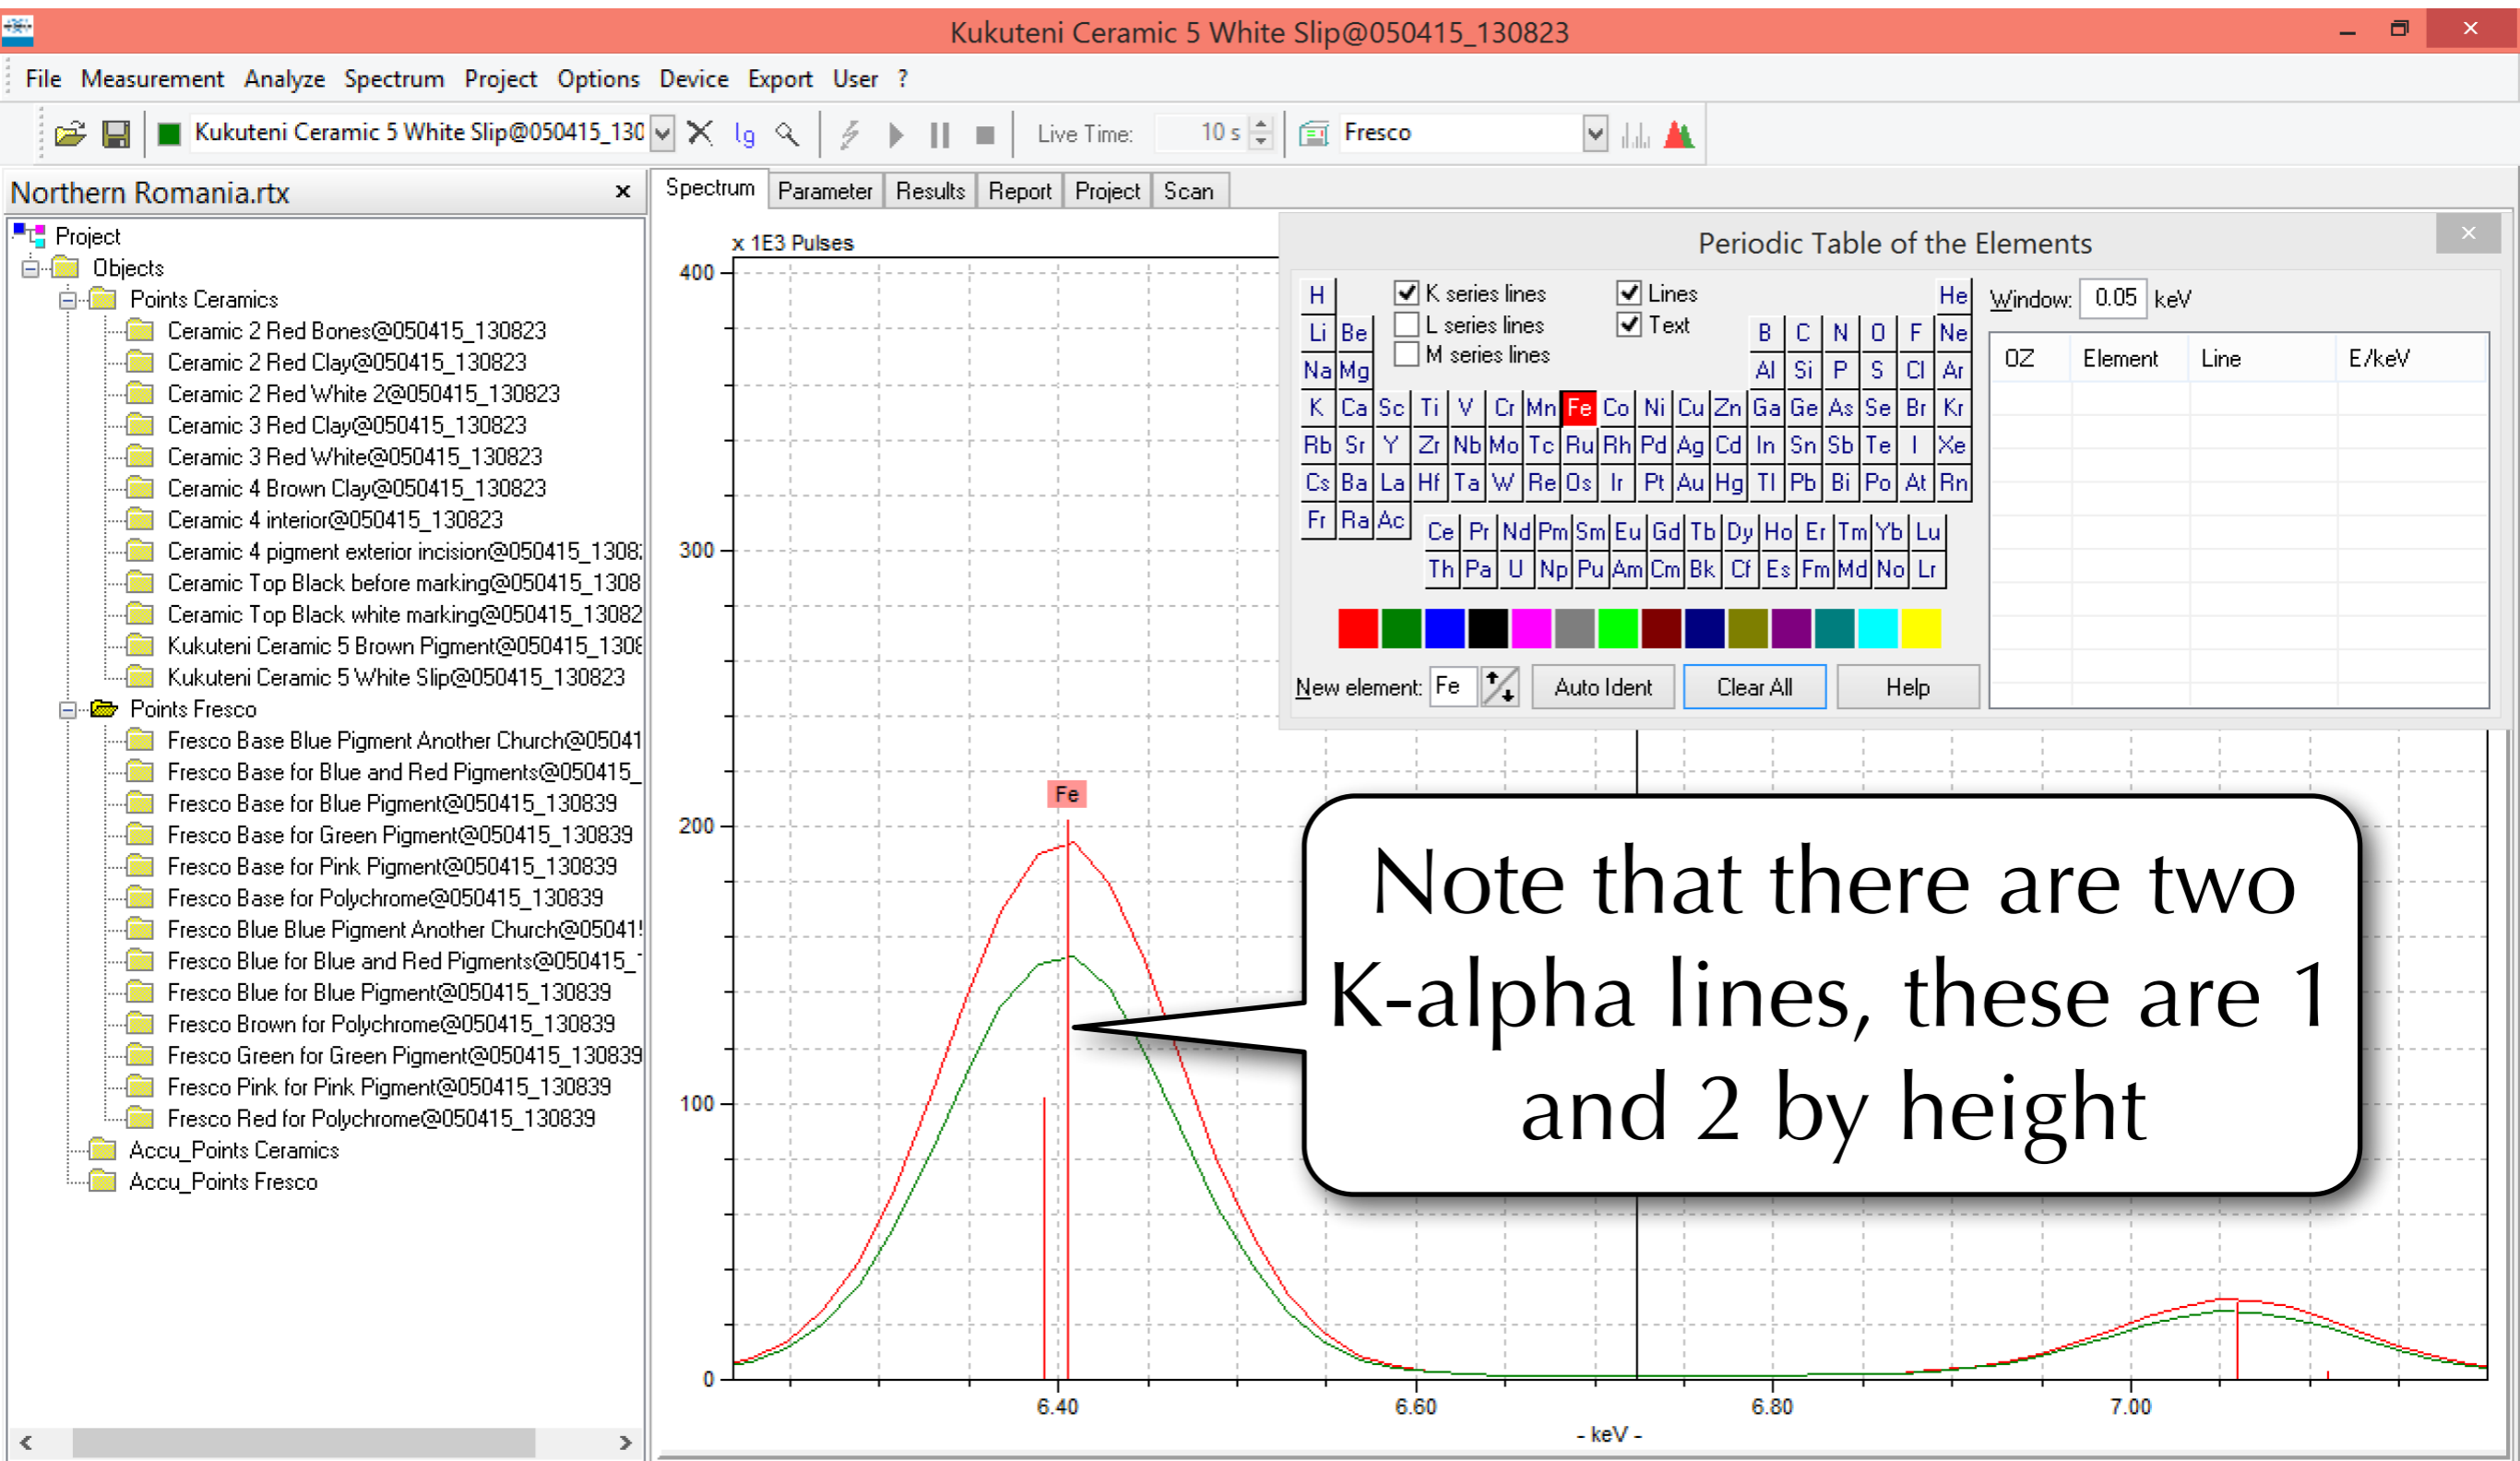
Kukuteni Ceramic 5 White Slip@050415_130823

File Measurement Analyze Spectrum Project Options Device Export User ?

Kukuteni Ceramic 5 White Slip@050415_130 Live Time: 10 s Fresco

Northern Romania.rtx ×

Project
Objects
Points Ceramics
Ceramic 2 Red Bones@050415_130823
Ceramic 2 Red Clay@050415_130823
Ceramic 2 Red White 2@050415_130823
Ceramic 3 Red Clay@050415_130823
Ceramic 3 Red White@050415_130823
Ceramic 4 Brown Clay@050415_130823
Ceramic 4 interior@050415_130823
Ceramic 4 pigment exterior incision@050415_1308
Ceramic Top Black before marking@050415_1308
Ceramic Top Black white marking@050415_13082
Kukuteni Ceramic 5 Brown Pigment@050415_1308
Kukuteni Ceramic 5 White Slip@050415_130823
Points Fresco
Fresco Base Blue Pigment Another Church@05041
Fresco Base for Blue and Red Pigments@050415_
Fresco Base for Blue Pigment@050415_130839
Fresco Base for Green Pigment@050415_130839
Fresco Base for Pink Pigment@050415_130839
Fresco Base for Polychrome@050415_130839
Fresco Blue Blue Pigment Another Church@05041
Fresco Blue for Blue and Red Pigments@050415_
Fresco Blue for Blue Pigment@050415_130839
Fresco Brown for Polychrome@050415_130839
Fresco Green for Green Pigment@050415_130839
Fresco Pink for Pink Pigment@050415_130839
Fresco Red for Polychrome@050415_130839
Accu_Points Ceramics
Accu_Points Fresco

Spectrum Parameter Results Report Project Scan

x 1E3 Pulses
400 300 200 100 0
6.40 6.60 6.80 7.00
- keV -
Fe

Periodic Table of the Elements

K series lines
L series lines
M series lines
Lines
Text

H He
Li Be B C N O F Ne
Na Mg Al Si P S Cl Ar
K Ca Sc Ti V Cr Mn Fe Co Ni Cu Zn Ga Ge As Se Br Kr
Rb Sr Y Zr Nb Mo Tc Ru Rh Pd Ag Cd In Sn Sb Te I Xe
Cs Ba La Hf Ta W Re Os Ir Pt Au Hg Tl Pb Bi Po At Rn
Fr Ra Ac
Ce Pr Nd Pm Sm Eu Gd Tb Dy Ho Er Tm Yb Lu
Th Pa U Np Pu Am Cm Bk Cf Es Fm Md No Lr

New element: Fe Auto Ident Clear All Help

Window: 0.05 keV

| OZ | Element | Line | E/keV |
|---|---|---|---|

Note that there are two K-alpha lines, these are 1 and 2 by height